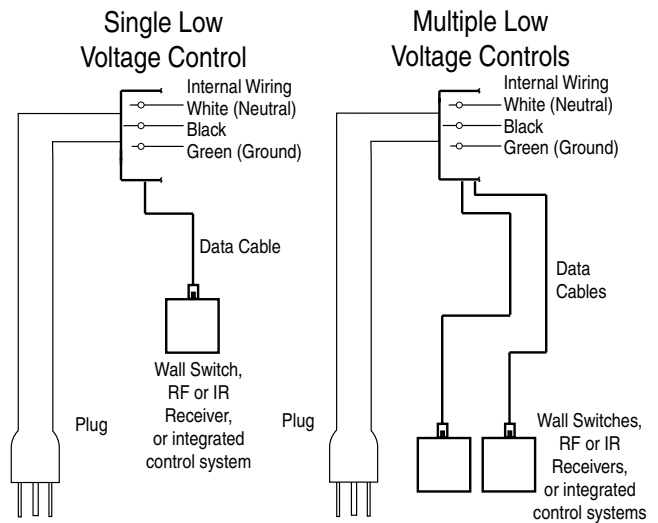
Single Low Voltage Control

Internal Wiring
White (Neutral)
Black
Green (Ground)

Data Cable

Wall Switch, RF or IR Receiver, or integrated control system

Plug

Multiple Low Voltage Controls

Internal Wiring
White (Neutral)
Black
Green (Ground)

Data Cables

Wall Switches, RF or IR Receivers, or integrated control systems

Plug